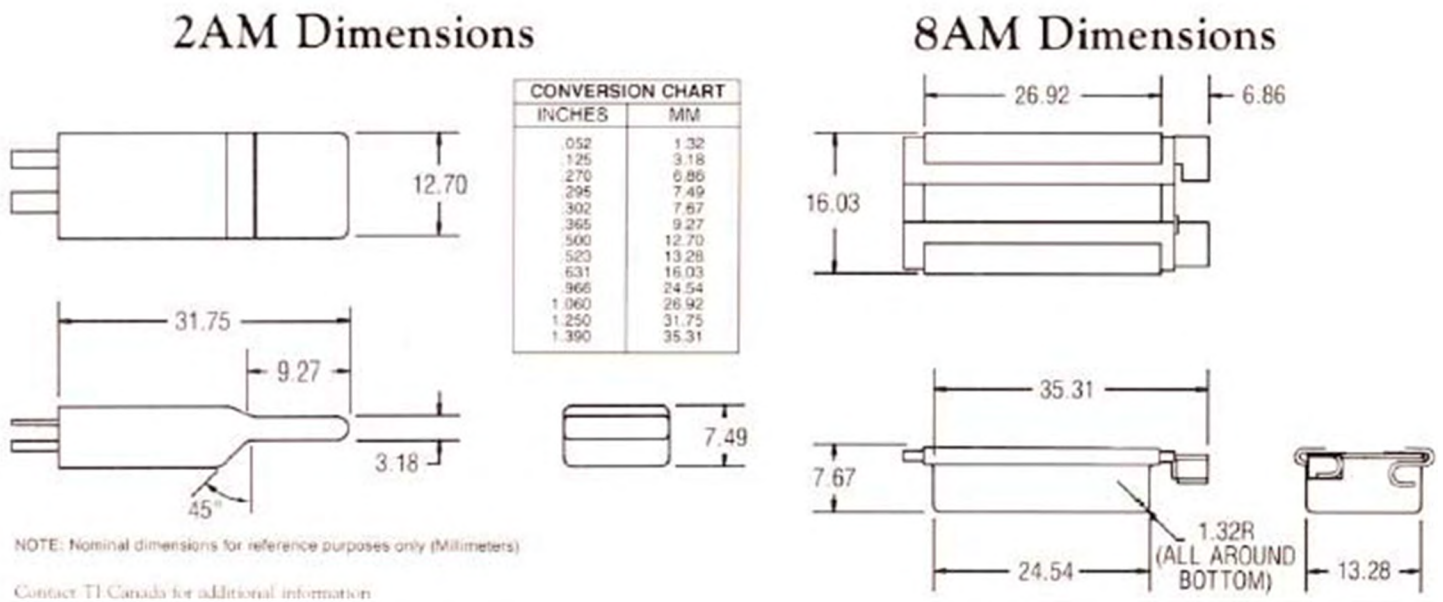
2AM Dimensions

8AM Dimensions

| CONVERSION CHART | |
|---|---|
| INCHES | MM |
| .052 | 1.32 |
| .125 | 3.18 |
| .270 | 6.86 |
| .295 | 7.49 |
| .302 | 7.67 |
| .365 | 9.27 |
| .500 | 12.70 |
| .523 | 13.28 |
| .631 | 16.03 |
| .966 | 24.54 |
| 1.060 | 26.92 |
| 1.250 | 31.75 |
| 1.390 | 35.31 |

12.70

31.75

9.27

3.18

45°

7.49

26.92

6.86

16.03

35.31

7.67

1.32R (ALL AROUND BOTTOM)

24.54

13.28

NOTE: Nominal dimensions for reference purposes only (Millimeters)

Contact TI Canada for additional information